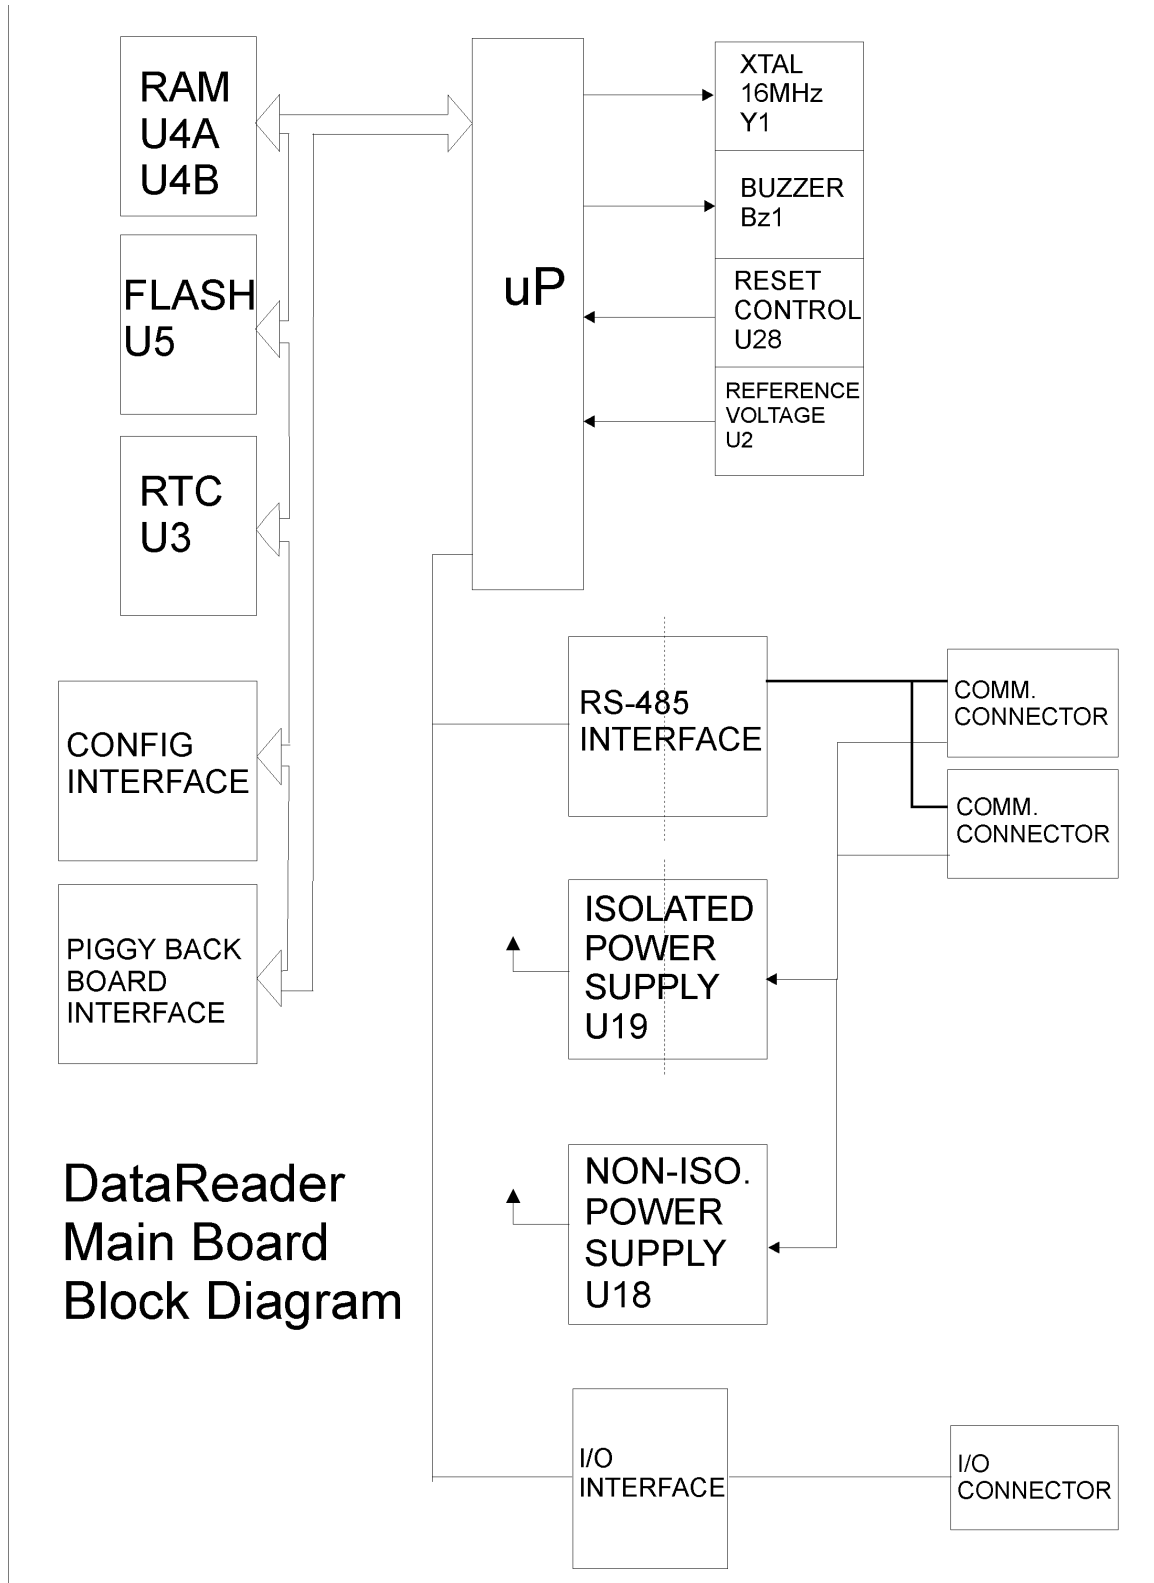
RAM
U4A
U4B

FLASH
U5

RTC
U3

CONFIG
INTERFACE

PIGGY BACK
BOARD
INTERFACE

uP

XTAL
16MHz
Y1

BUZZER
Bz1

RESET
CONTROL
U28

REFERENCE
VOLTAGE
U2

RS-485
INTERFACE

COMM.
CONNECTOR

COMM.
CONNECTOR

ISOLATED
POWER
SUPPLY
U19

NON-ISO.
POWER
SUPPLY
U18

DataReader
Main Board
Block Diagram

I/O
INTERFACE

I/O
CONNECTOR